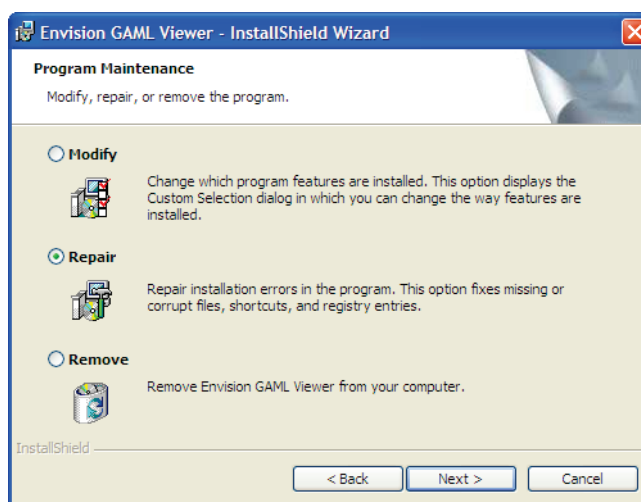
Envision GAML Viewer - InstallShield Wizard

Program Maintenance

Modify, repair, or remove the program.

Modify

Change which program features are installed. This option displays the Custom Selection dialog in which you can change the way features are installed.

Repair

Repair installation errors in the program. This option fixes missing or corrupt files, shortcuts, and registry entries.

Remove

Remove Envision GAML Viewer from your computer.

InstallShield

< Back | Next > | Cancel